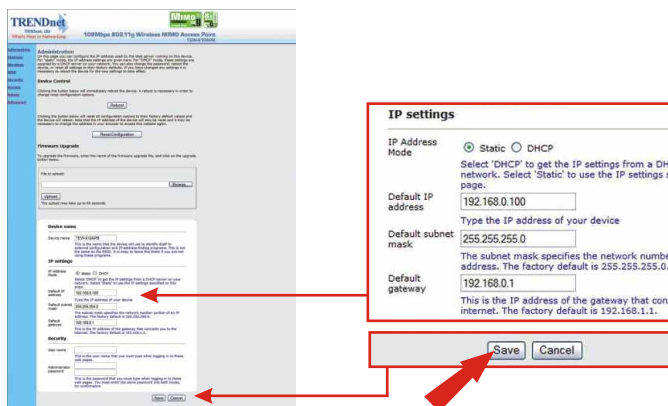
TRENDnet
TRENDware, USA
What's Next in Networking

MIMO

108Mbps 802.11g Wireless MIMO Access Point
TEW-610APB

Information
Wireless
Wireless
MIMO
Security
Routes
Admin
Advanced

Administration
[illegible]

Device Control
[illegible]

Reboot

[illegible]

Reset Configuration

Firmware Upgrade
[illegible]

File to upload:
Browse...
Upload
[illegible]

Device name
Device name TEW-610APB
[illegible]

IP settings
IP Address Mode Static DHCP
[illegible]
Default IP address 192.168.0.100
Type the IP address of your device
Default subnet mask 255.255.255.0
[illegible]
Default gateway 192.168.0.1
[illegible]

Security
User name
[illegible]
Administration password
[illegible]

Save Cancel

IP settings

IP Address Mode
Static DHCP
Select 'DHCP' to get the IP settings from a DH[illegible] network. Select 'Static' to use the IP settings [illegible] page.

Default IP address
192.168.0.100
Type the IP address of your device

Default subnet mask
255.255.255.0
The subnet mask specifies the network numbe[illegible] address. The factory default is 255.255.255.0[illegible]

Default gateway
192.168.0.1
This is the IP address of the gateway that con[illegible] internet. The factory default is 192.168.1.1.

Save Cancel